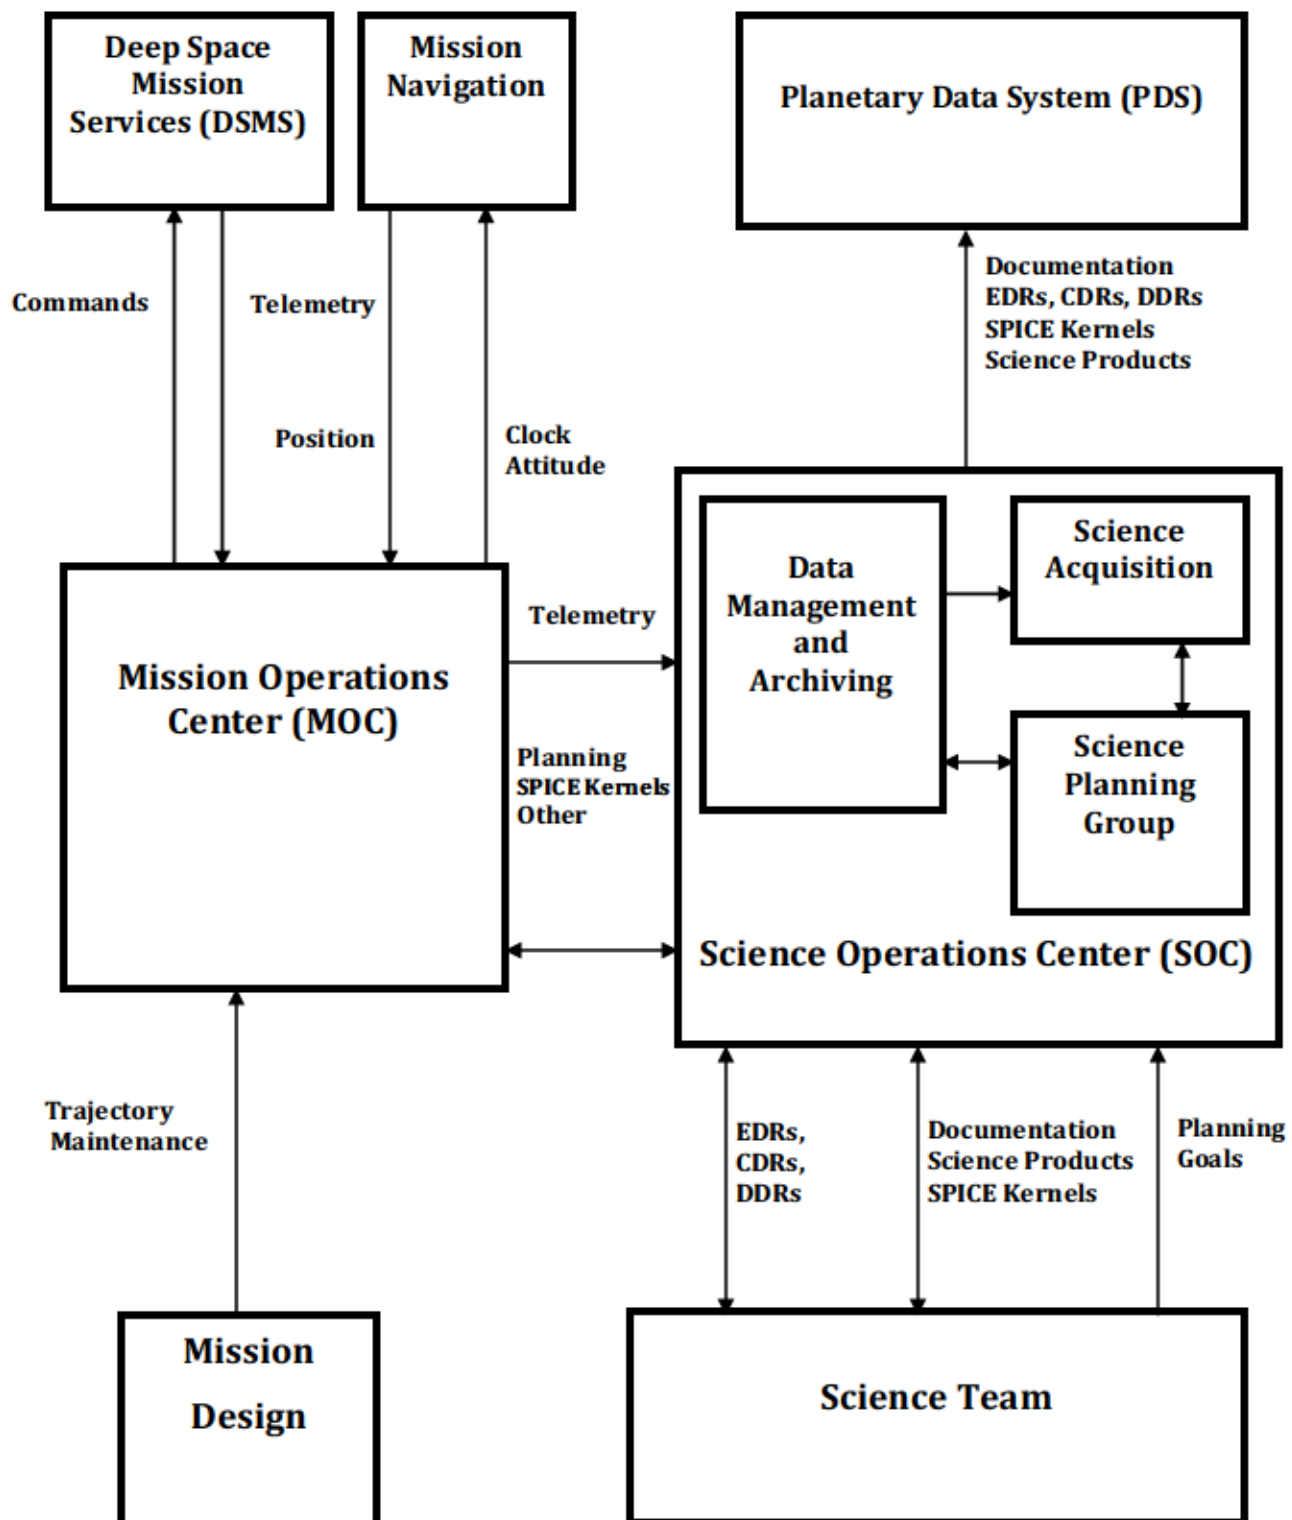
Deep Space Mission Services (DSMS)

Mission Navigation

Planetary Data System (PDS)

Commands

Telemetry

Documentation
EDRs, CDRs, DDRs
SPICE Kernels
Science Products

Position

Clock
Attitude

Data Management and Archiving

Science Acquisition

Telemetry

Mission Operations Center (MOC)

Planning
SPICE Kernels
Other

Science Planning Group

Science Operations Center (SOC)

Trajectory
Maintenance

EDRs,
CDRs,
DDRs

Documentation
Science Products
SPICE Kernels

Planning
Goals

Mission Design

Science Team